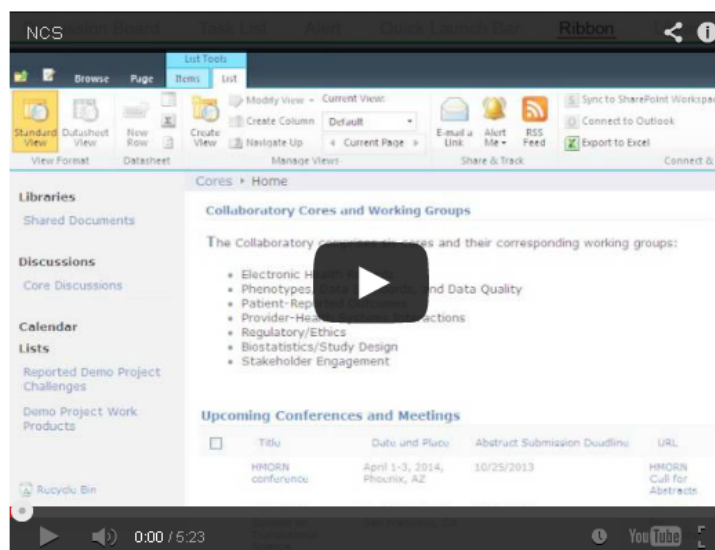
NCS

Discussion Board Task List Alert Quick Launch Bar Ribbon

List Tools

Browse Page Items List

Standard View Datasheet View New Row Create View Modify View Create Column Navigate Up Current View: Default Current Page E-mail a Link Alert Me RSS Feed Sync to SharePoint Workspace Connect to Outlook Export to Excel

View Format Datasheet Manage Views Share & Track Connect &

Libraries

Shared Documents

Discussions

Core Discussions

Calendar

Lists

Reported Demo Project Challenges

Demo Project Work Products

Recycle Bin

Cores ▸ Home

Collaboratory Cores and Working Groups

The Collaboratory comprises six cores and their corresponding working groups:

- Electronic Health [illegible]
- Phenotypes, Data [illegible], and Data Quality
- Patient-Rep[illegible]
- Provider-Health Systems Interactions
- Regulatory/Ethics
- Biostatistics/Study Design
- Stakeholder Engagement

Upcoming Conferences and Meetings

| | Title | Date and Place | Abstract Submission Deadline | URL |
|---|---|---|---|---|
| | HMORN conference | April 1-3, 2014, Phoenix, AZ | 10/25/2013 | HMORN Call for Abstracts |

0:00 / 5:23

YouTube